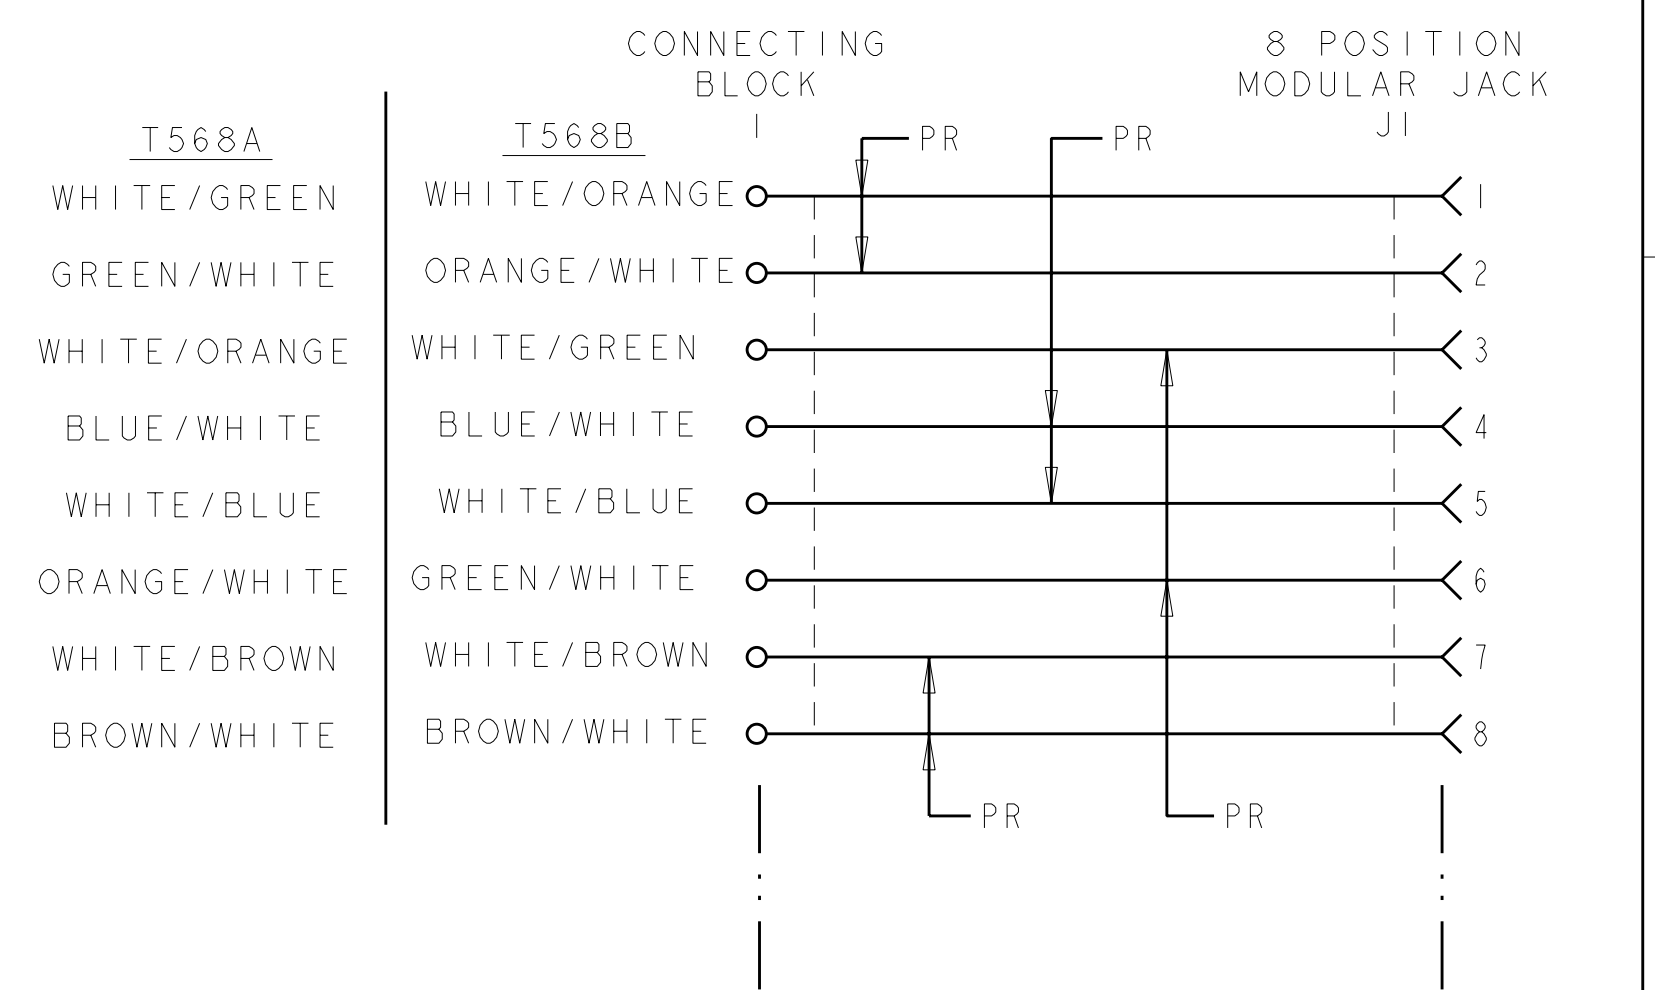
CONNECTING BLOCK
1

8 POSITION MODULAR JACK
J1

| T568A | T568B |
|---|---|
| WHITE/GREEN | WHITE/ORANGE |
| GREEN/WHITE | ORANGE/WHITE |
| WHITE/ORANGE | WHITE/GREEN |
| BLUE/WHITE | BLUE/WHITE |
| WHITE/BLUE | WHITE/BLUE |
| ORANGE/WHITE | GREEN/WHITE |
| WHITE/BROWN | WHITE/BROWN |
| BROWN/WHITE | BROWN/WHITE |

PR
PR
1
2
3
4
5
6
7
8
PR
PR